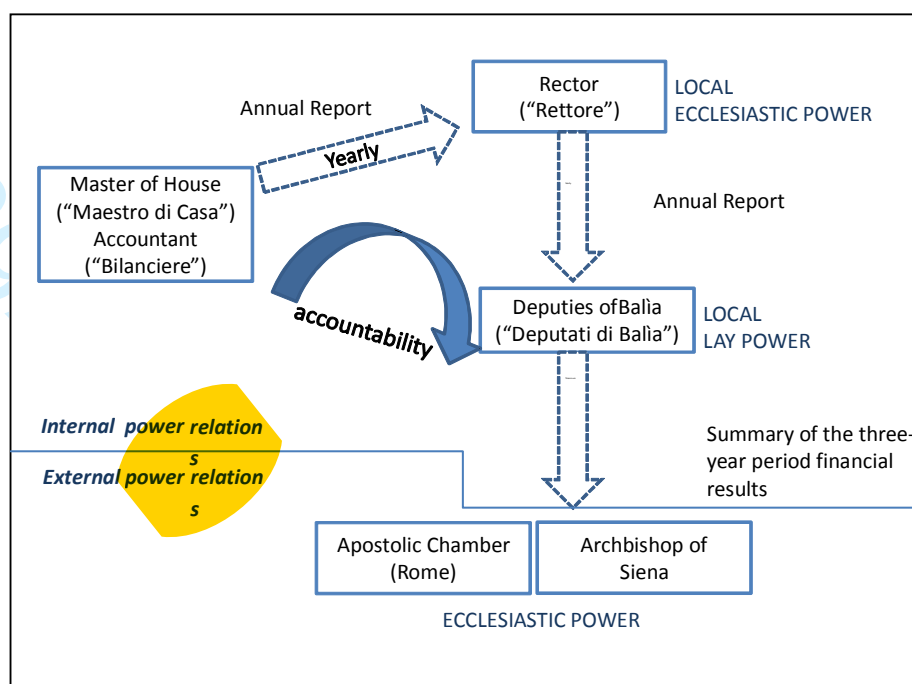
Annual Report

Yearly

Rector
("Rettore")

LOCAL
ECCLESIASTIC POWER

Master of House
("Maestro di Casa")
Accountant
("Bilanciere")

Annual Report

accountability

Deputies ofBalìa
("Deputati di Balìa")

LOCAL
LAY POWER

Internal power relation
s

External power relation
s

Summary of the three-year period financial results

Apostolic Chamber
(Rome)

Archbishop of
Siena

ECCLESIASTIC POWER